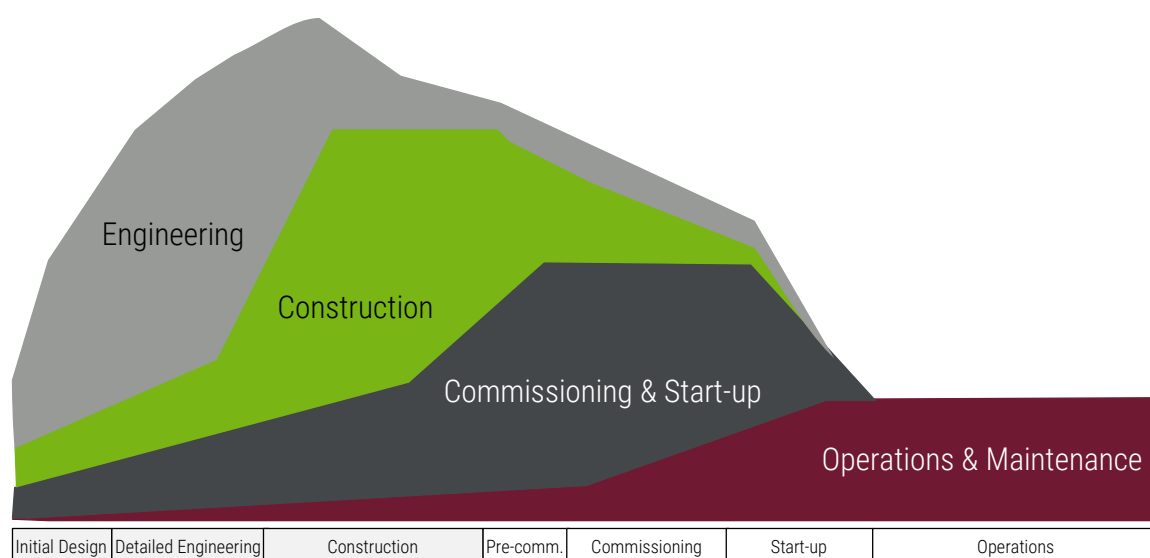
Engineering

Construction

Commissioning & Start-up

Operations & Maintenance

| Initial Design | Detailed Engineering | Construction | Pre-comm. | Commissioning | Start-up | Operations |
|---|---|---|---|---|---|---|